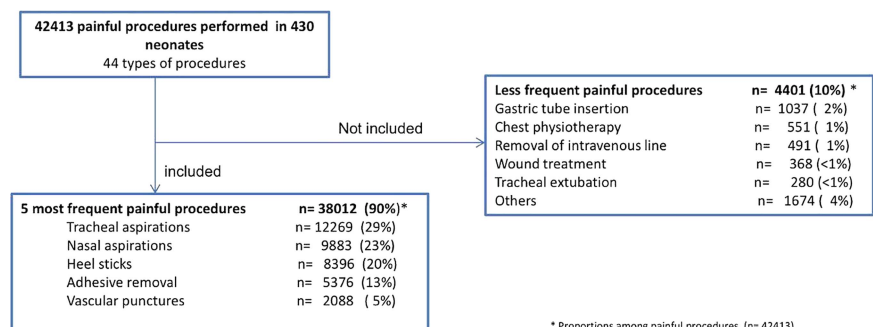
42413 painful procedures performed in 430 neonates
44 types of procedures

Not included

included

| Less frequent painful procedures | n= 4401 (10%) * |
|---|---|
| Gastric tube insertion | n= 1037 ( 2%) |
| Chest physiotherapy | n= 551 ( 1%) |
| Removal of intravenous line | n= 491 ( 1%) |
| Wound treatment | n= 368 (<1%) |
| Tracheal extubation | n= 280 (<1%) |
| Others | n= 1674 ( 4%) |

| 5 most frequent painful procedures | n= 38012 (90%)* |
|---|---|
| Tracheal aspirations | n= 12269 (29%) |
| Nasal aspirations | n= 9883 (23%) |
| Heel sticks | n= 8396 (20%) |
| Adhesive removal | n= 5376 (13%) |
| Vascular punctures | n= 2088 ( 5%) |

* Proportions among painful procedures (n= 42413)